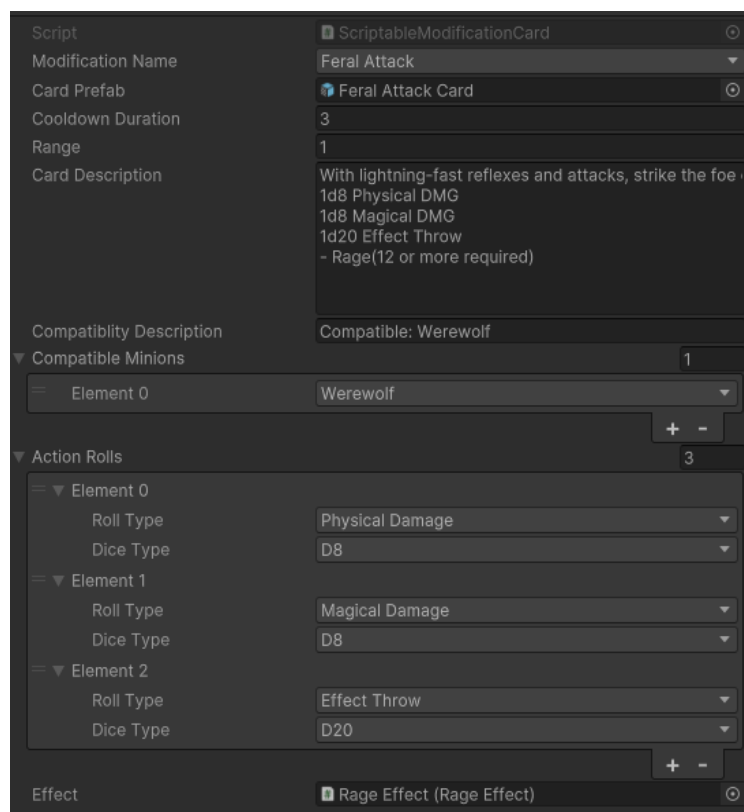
Script ScriptableModificationCard
Modification Name Feral Attack
Card Prefab Feral Attack Card
Cooldown Duration 3
Range 1
Card Description With lightning-fast reflexes and attacks, strike the foe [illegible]
1d8 Physical DMG
1d8 Magical DMG
1d20 Effect Throw
- Rage(12 or more required)
Compatiblity Description Compatible: Werewolf
Compatible Minions 1
Element 0 Werewolf
+ -
Action Rolls 3
Element 0
Roll Type Physical Damage
Dice Type D8
Element 1
Roll Type Magical Damage
Dice Type D8
Element 2
Roll Type Effect Throw
Dice Type D20
+ -
Effect Rage Effect (Rage Effect)